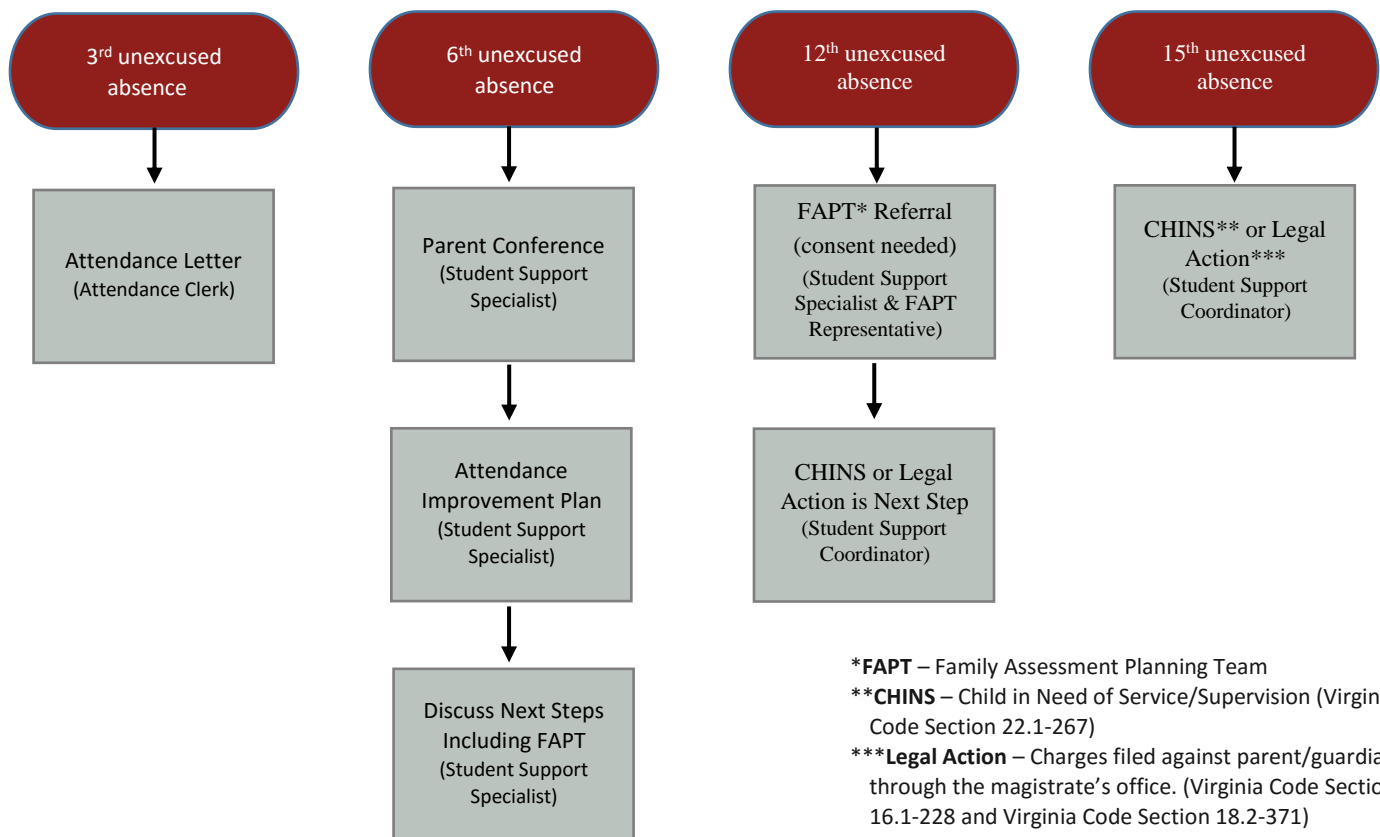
3rd unexcused absence

Attendance Letter
(Attendance Clerk)

6th unexcused absence

Parent Conference
(Student Support Specialist)

Attendance Improvement Plan
(Student Support Specialist)

Discuss Next Steps Including FAPT
(Student Support Specialist)

12th unexcused absence

FAPT* Referral
(consent needed)
(Student Support Specialist & FAPT Representative)

CHINS or Legal Action is Next Step
(Student Support Coordinator)

15th unexcused absence

CHINS** or Legal Action***
(Student Support Coordinator)

*FAPT – Family Assessment Planning Team
**CHINS – Child in Need of Service/Supervision (Virgin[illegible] Code Section 22.1-267)
***Legal Action – Charges filed against parent/guardia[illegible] through the magistrate's office. (Virginia Code Sectio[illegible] 16.1-228 and Virginia Code Section 18.2-371)